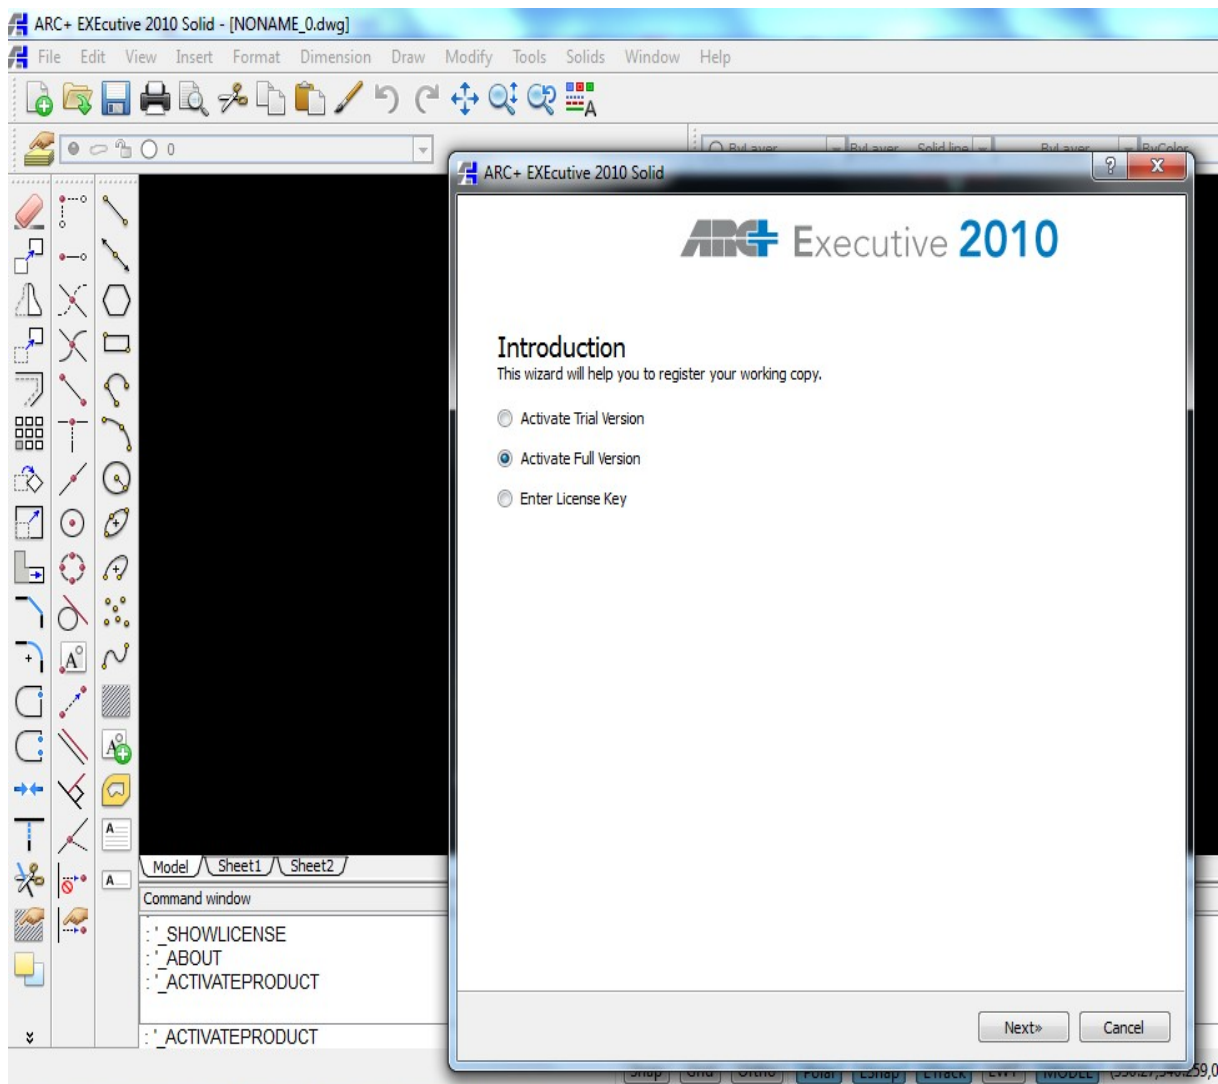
ARC+ EXEcutive 2010 Solid - [NONAME_0.dwg]

File Edit View Insert Format Dimension Draw Modify Tools Solids Window Help

0

ARC+ EXEcutive 2010 Solid

ARC+ Executive 2010

Introduction

This wizard will help you to register your working copy.

Activate Trial Version

Activate Full Version

Enter License Key

Next» Cancel

Model Sheet1 Sheet2

Command window

: '_SHOWLICENSE
: '_ABOUT
: '_ACTIVATEPRODUCT

: '_ACTIVATEPRODUCT